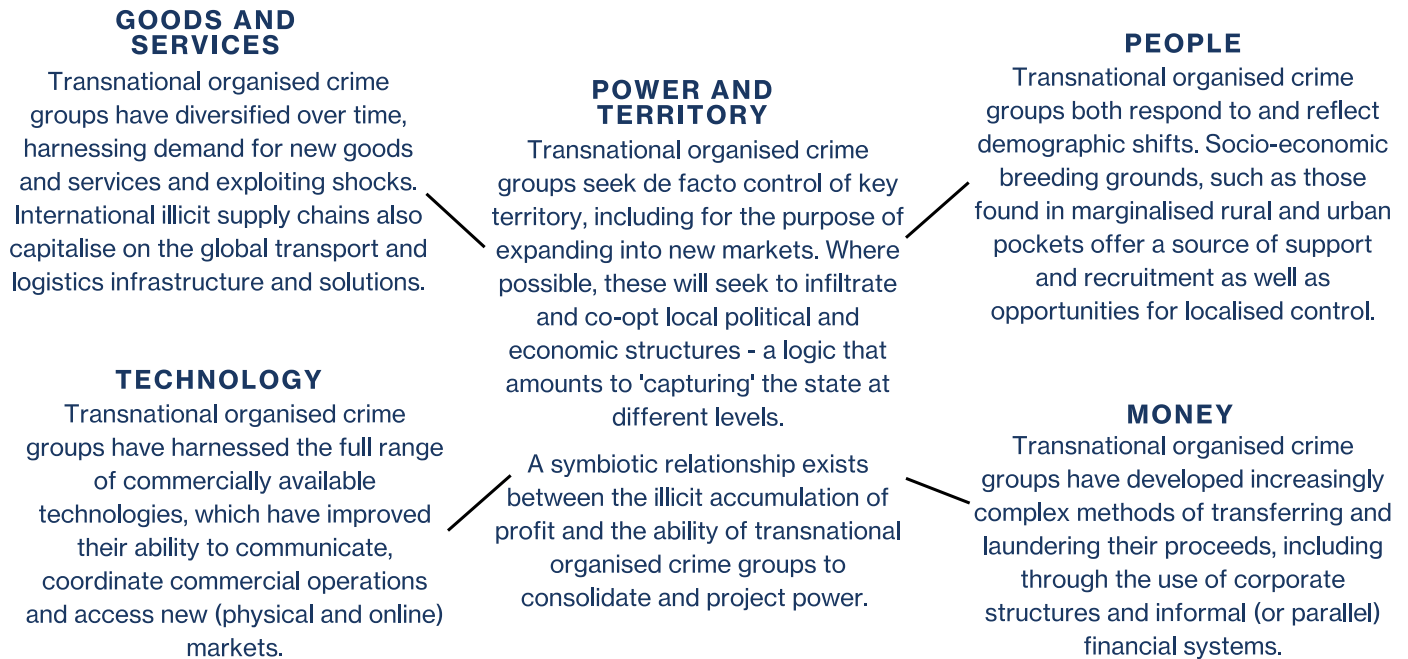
GOODS AND SERVICES
Transnational organised crime groups have diversified over time, harnessing demand for new goods and services and exploiting shocks. International illicit supply chains also capitalise on the global transport and logistics infrastructure and solutions.

POWER AND TERRITORY
Transnational organised crime groups seek de facto control of key territory, including for the purpose of expanding into new markets. Where possible, these will seek to infiltrate and co-opt local political and economic structures - a logic that amounts to 'capturing' the state at different levels.

A symbiotic relationship exists between the illicit accumulation of profit and the ability of transnational organised crime groups to consolidate and project power.

PEOPLE
Transnational organised crime groups both respond to and reflect demographic shifts. Socio-economic breeding grounds, such as those found in marginalised rural and urban pockets offer a source of support and recruitment as well as opportunities for localised control.

TECHNOLOGY
Transnational organised crime groups have harnessed the full range of commercially available technologies, which have improved their ability to communicate, coordinate commercial operations and access new (physical and online) markets.

MONEY
Transnational organised crime groups have developed increasingly complex methods of transferring and laundering their proceeds, including through the use of corporate structures and informal (or parallel) financial systems.